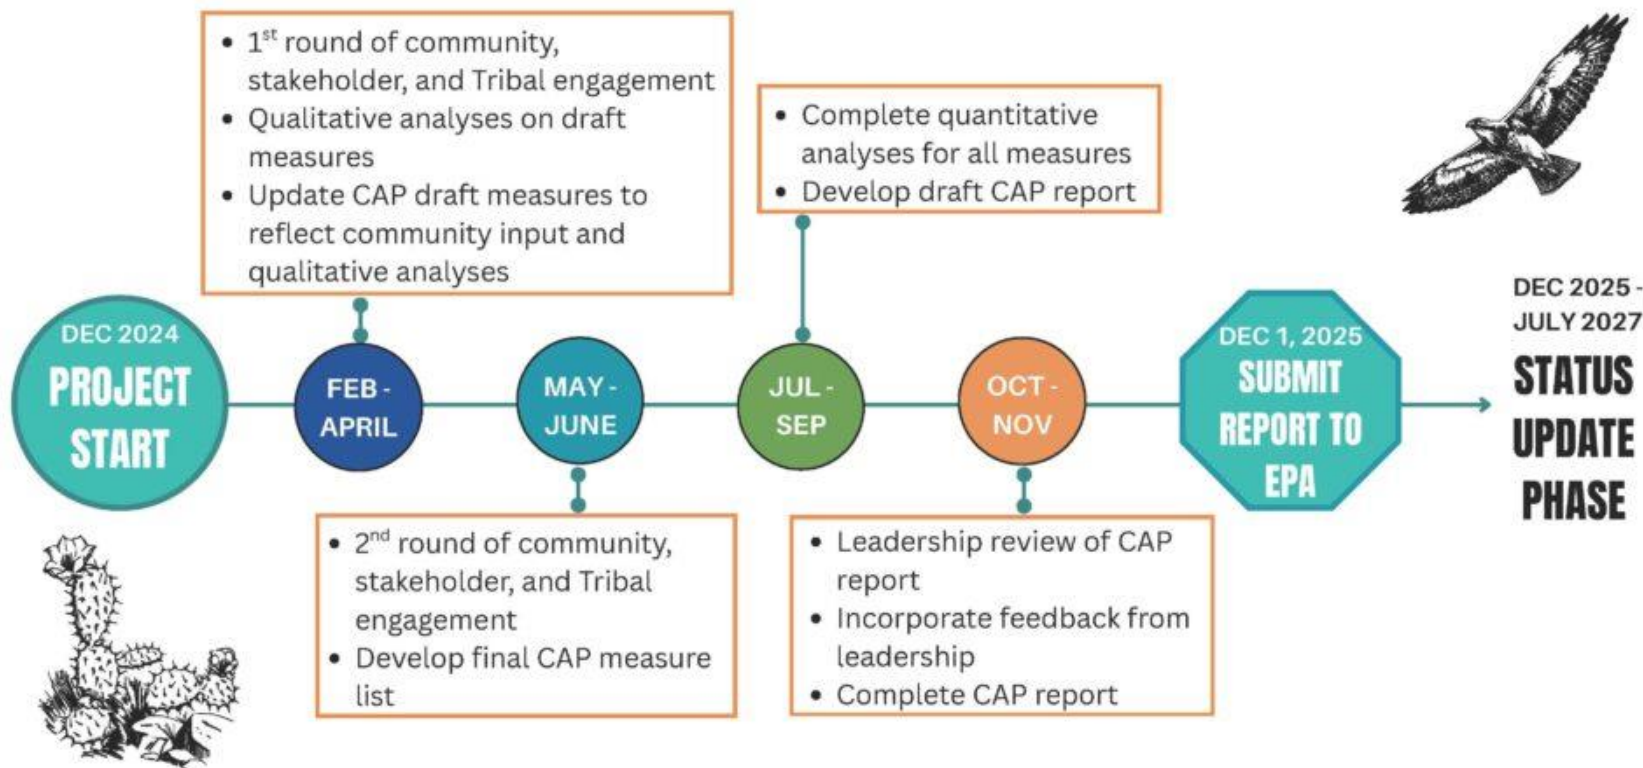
- $1^{st}$ round of community, stakeholder, and Tribal engagement
- Qualitative analyses on draft measures
- Update CAP draft measures to reflect community input and qualitative analyses

- Complete quantitative analyses for all measures
- Develop draft CAP report

DEC 2024
PROJECT START

FEB - APRIL

MAY - JUNE

JUL - SEP

OCT - NOV

DEC 1, 2025
SUBMIT REPORT TO EPA

DEC 2025 - JULY 2027
STATUS UPDATE PHASE

- $2^{nd}$ round of community, stakeholder, and Tribal engagement
- Develop final CAP measure list

- Leadership review of CAP report
- Incorporate feedback from leadership
- Complete CAP report